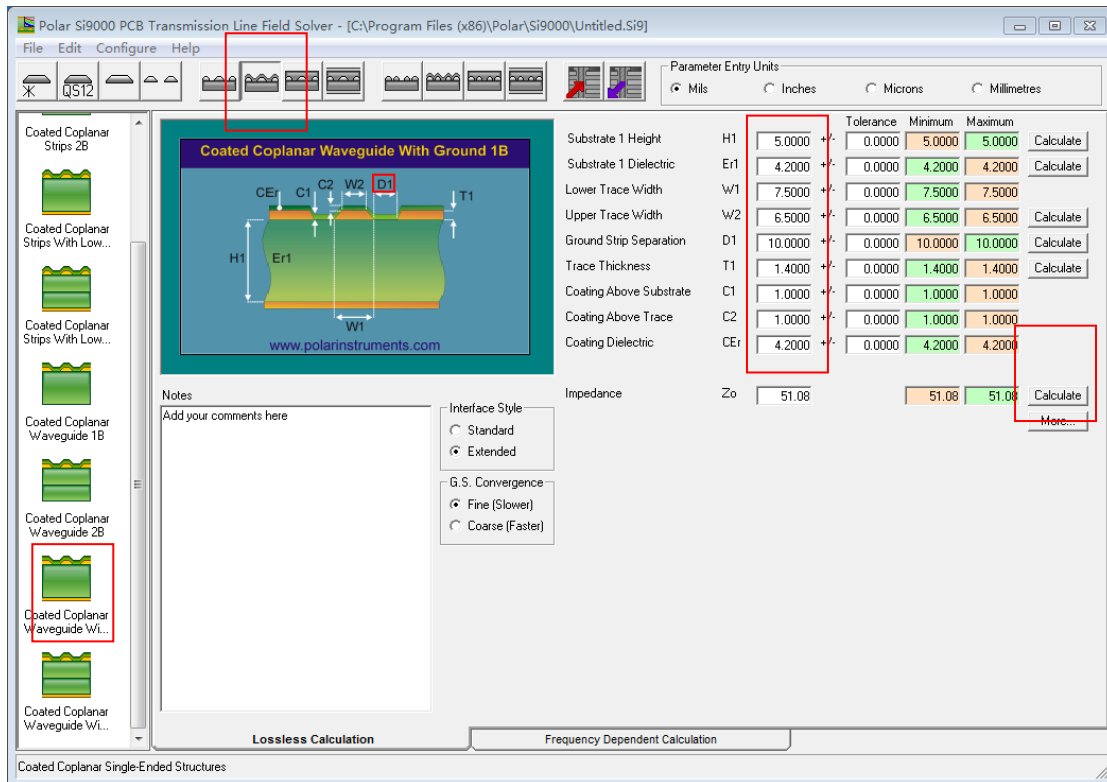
Polar Si9000 PCB Transmission Line Field Solver - [C:\Program Files (x86)\Polar\Si9000\Untitled.Si9]

File Edit Configure Help

QS12

Parameter Entry Units
Mils Inches Microns Millimetres

Coated Coplanar Strips 2B

Coated Coplanar Strips With Low...

Coated Coplanar Strips With Low...

Coated Coplanar Waveguide 1B

Coated Coplanar Waveguide 2B

Coated Coplanar Waveguide Wi...

Coated Coplanar Waveguide Wi...

Coated Coplanar Waveguide With Ground 1B

CEr C1 C2 W2 D1 T1
H1 Er1
W1

www.polarinstruments.com

| | | | | Tolerance | Minimum | Maximum | |
|---|---|---|---|---|---|---|---|
| Substrate 1 Height | H1 | 5.0000 | +/- | 0.0000 | 5.0000 | 5.0000 | Calculate |
| Substrate 1 Dielectric | Er1 | 4.2000 | +/- | 0.0000 | 4.2000 | 4.2000 | Calculate |
| Lower Trace Width | W1 | 7.5000 | +/- | 0.0000 | 7.5000 | 7.5000 | |
| Upper Trace Width | W2 | 6.5000 | +/- | 0.0000 | 6.5000 | 6.5000 | Calculate |
| Ground Strip Separation | D1 | 10.0000 | +/- | 0.0000 | 10.0000 | 10.0000 | Calculate |
| Trace Thickness | T1 | 1.4000 | +/- | 0.0000 | 1.4000 | 1.4000 | Calculate |
| Coating Above Substrate | C1 | 1.0000 | +/- | 0.0000 | 1.0000 | 1.0000 | |
| Coating Above Trace | C2 | 1.0000 | +/- | 0.0000 | 1.0000 | 1.0000 | |
| Coating Dielectric | CEr | 4.2000 | +/- | 0.0000 | 4.2000 | 4.2000 | |

Impedance Zo 51.08 51.08 51.08 Calculate
More...

Notes
Add your comments here

Interface Style
Standard
Extended

G.S. Convergence
Fine (Slower)
Coarse (Faster)

Lossless Calculation
Frequency Dependent Calculation

Coated Coplanar Single-Ended Structures